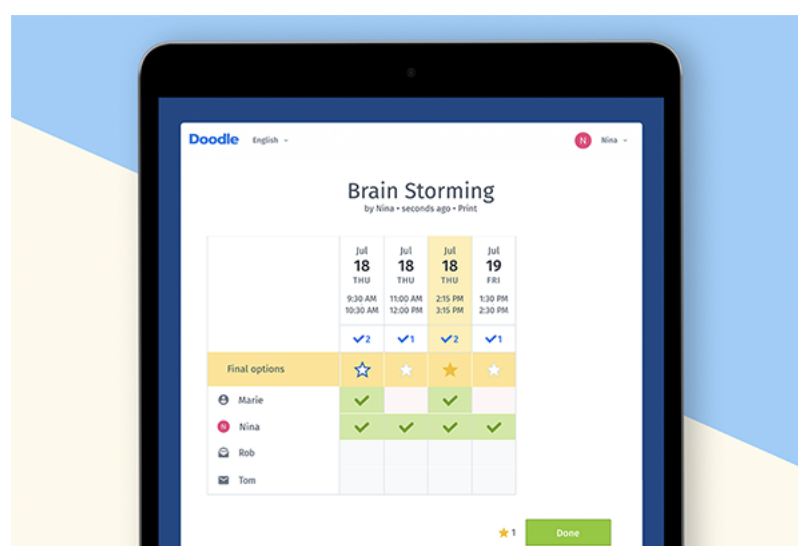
Doodle English

N Nina

Brain Storming

by Nina • seconds ago • Print

| | Jul 18 THU 9:30 AM 10:30 AM | Jul 18 THU 11:00 AM 12:00 PM | Jul 18 THU 2:15 PM 3:15 PM | Jul 19 FRI 1:30 PM 2:30 PM |
|---|---|---|---|---|
| | ✓2 | ✓1 | ✓2 | ✓1 |
| Final options | ☆ | ★ | ★ | ★ |
| Marie | ✓ | | ✓ | |
| N Nina | ✓ | ✓ | ✓ | ✓ |
| Rob | | | | |
| Tom | | | | |

★1 Done